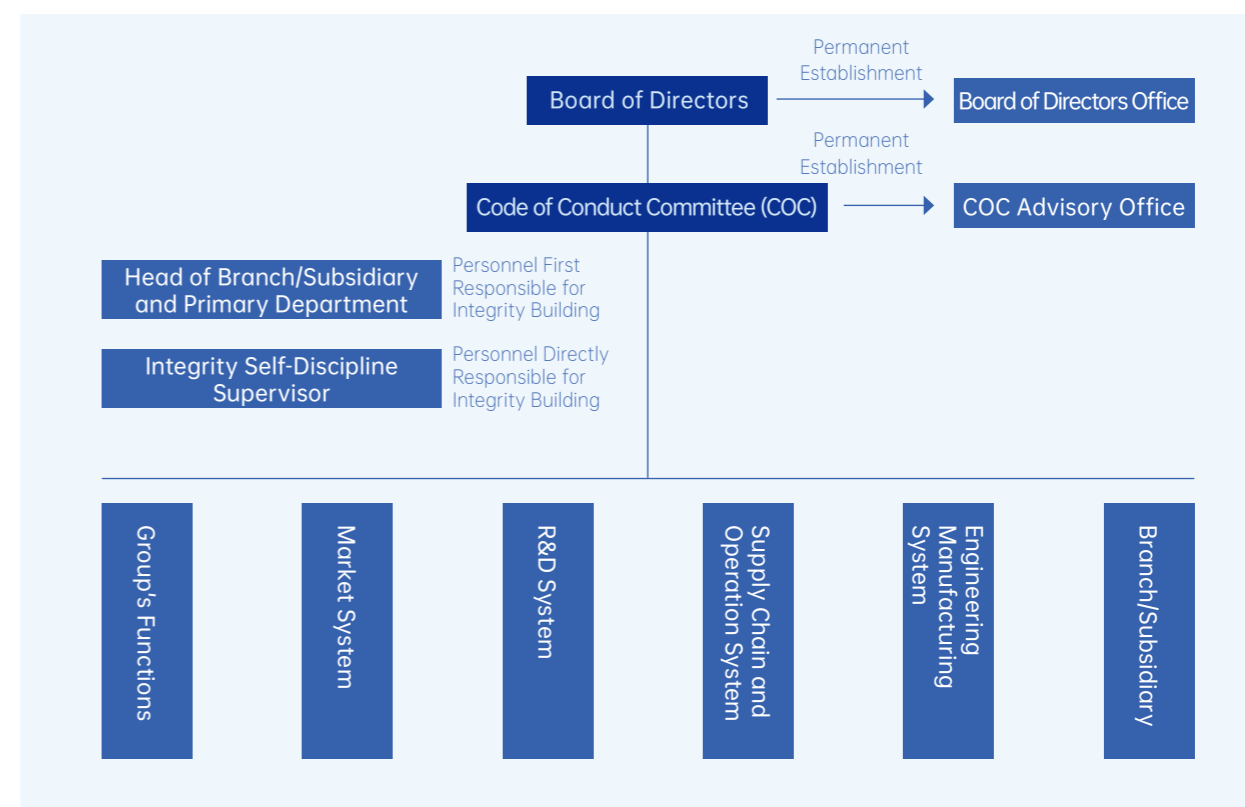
Board of Directors

Permanent Establishment

Board of Directors Office

Permanent Establishment

Code of Conduct Committee (COC)

COC Advisory Office

Head of Branch/Subsidiary and Primary Department

Personnel First Responsible for Integrity Building

Integrity Self-Discipline Supervisor

Personnel Directly Responsible for Integrity Building

Group's Functions

Market System

R&D System

Supply Chain and Operation System

Engineering Manufacturing System

Branch/Subsidiary